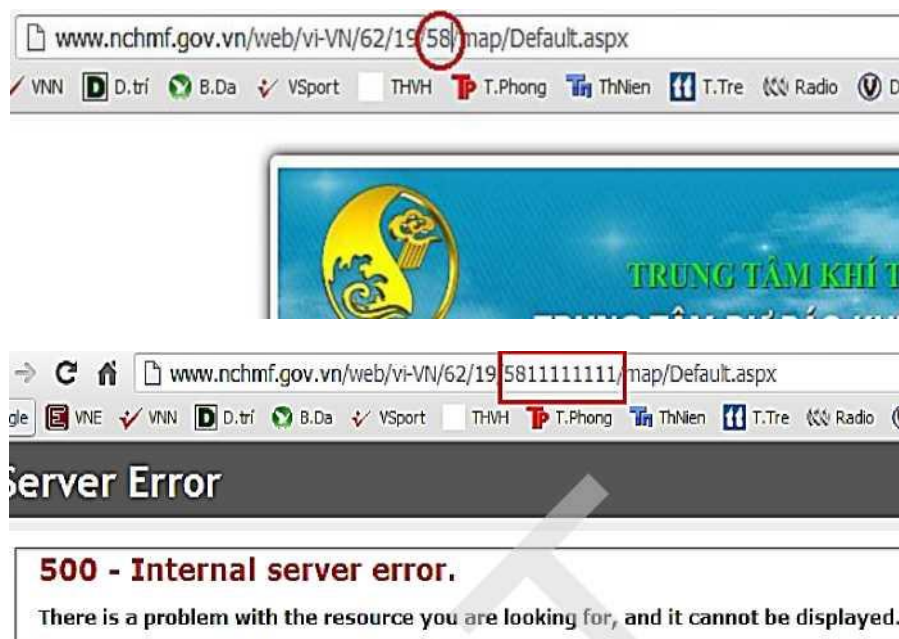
www.nchmf.gov.vn/web/vi-VN/62/19/58/map/Default.aspx

VNN D.trí B.Da VSport THVH T.Phong ThNien T.Tre Radio

TRUNG TÂM KHÍ T

www.nchmf.gov.vn/web/vi-VN/62/19/5811111111/map/Default.aspx

gle VNE VNN D.trí B.Da VSport THVH T.Phong ThNien T.Tre Radio

Server Error

500 - Internal server error.

There is a problem with the resource you are looking for, and it cannot be displayed.